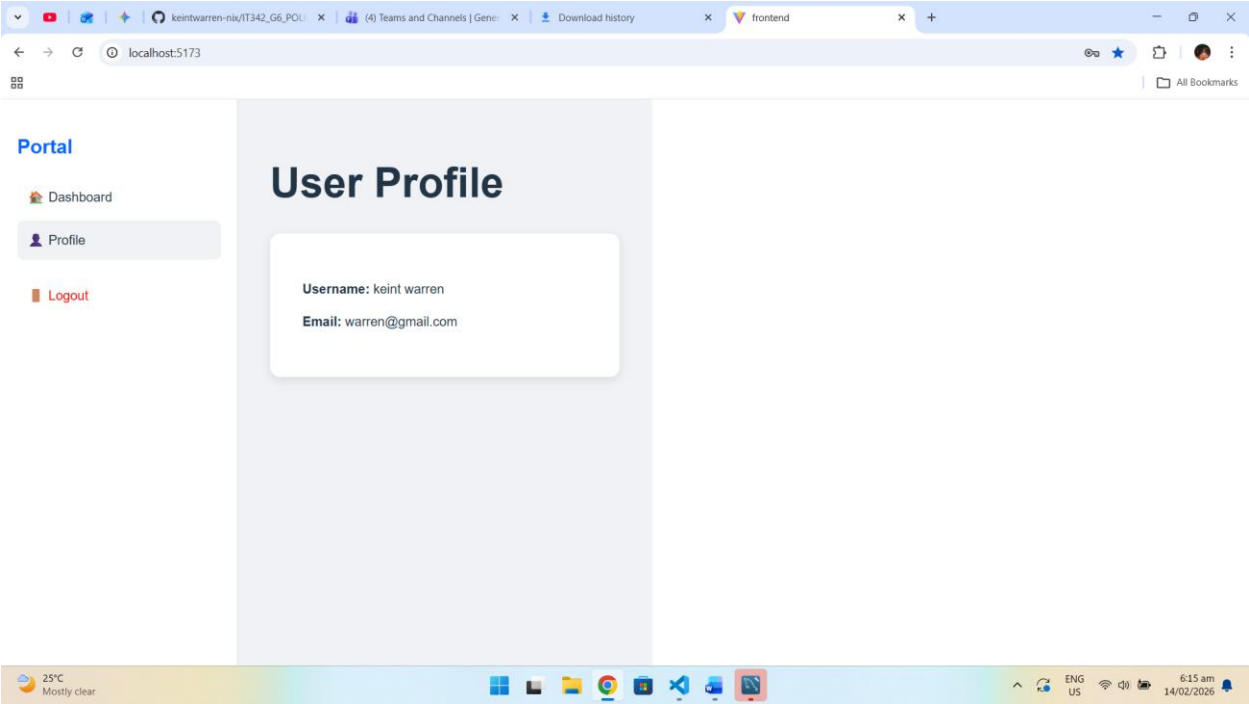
keintwarren-nix/IT342_G6_POL ×
(4) Teams and Channels | Gene ×
Download history ×
frontend ×

localhost:5173

All Bookmarks

Portal

Dashboard

Profile

Logout

User Profile

**Username:** keint warren

**Email:** warren@gmail.com

25°C
Mostly clear

ENG
US

6:15 am
14/02/2026